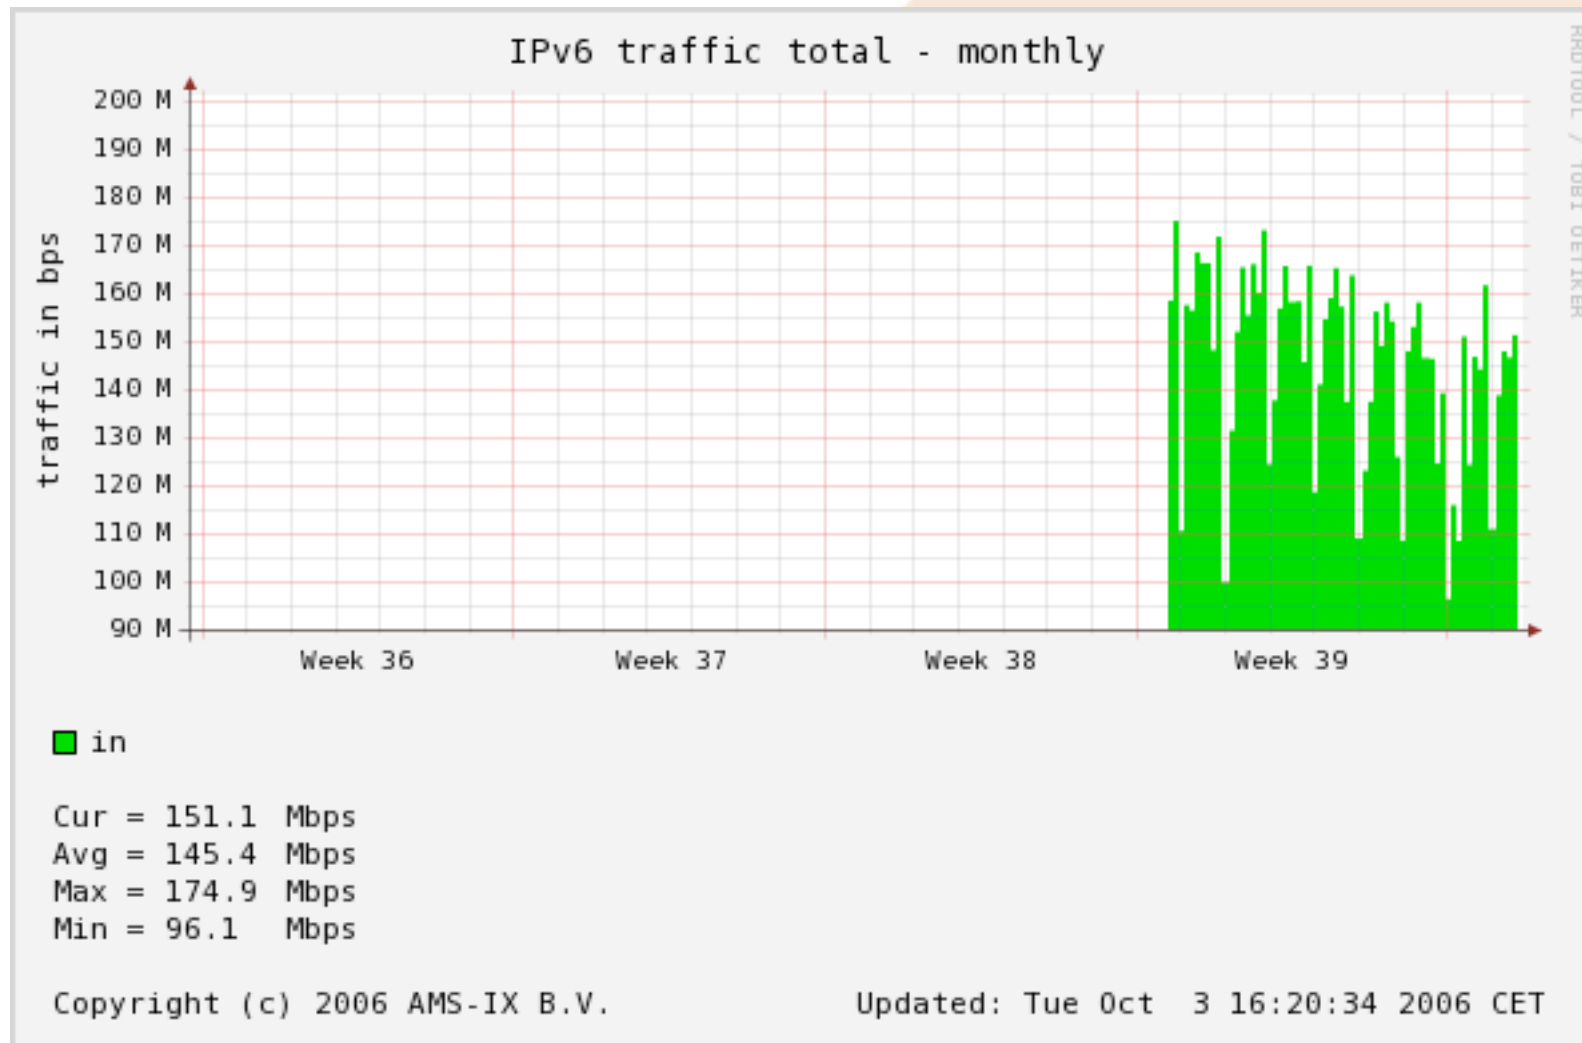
IPv6 traffic total - monthly

RRDTOOL / TOBI OETIKER

traffic in bps

200 M
190 M
180 M
170 M
160 M
150 M
140 M
130 M
120 M
110 M
100 M
90 M

Week 36
Week 37
Week 38
Week 39

in

Cur = 151.1 Mbps
Avg = 145.4 Mbps
Max = 174.9 Mbps
Min = 96.1 Mbps

Copyright (c) 2006 AMS-IX B.V.

Updated: Tue Oct 3 16:20:34 2006 CET